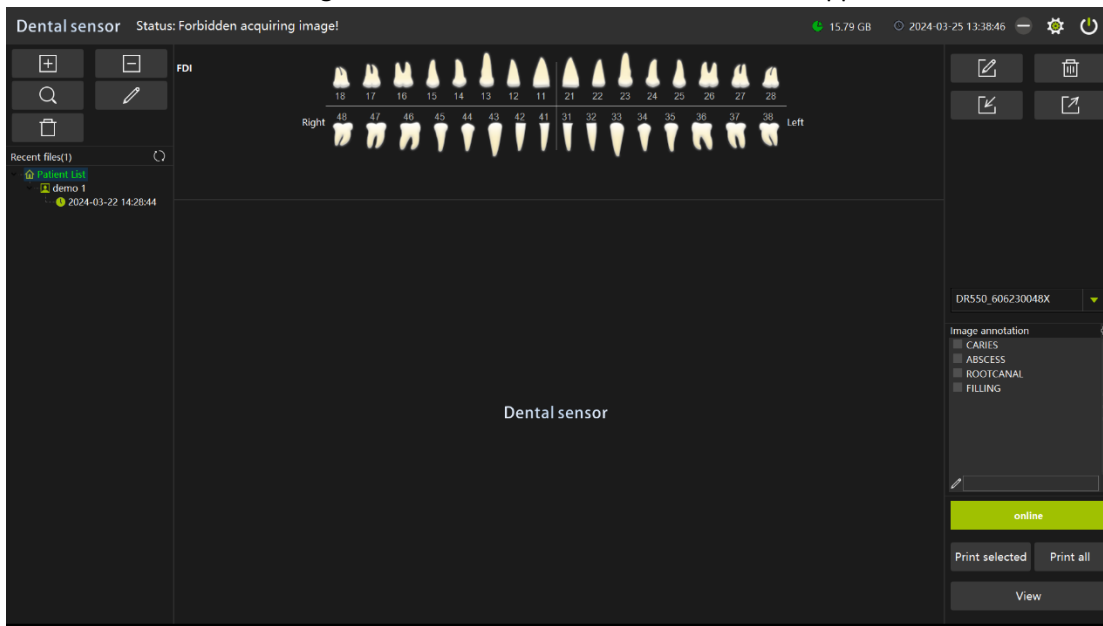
Dental sensor Status: Forbidden acquiring image!

15.79 GB 2024-03-25 13:38:46

Recent files(1)
Patient List
demo 1
2024-03-22 14:28:44

FDI

18 17 16 15 14 13 12 11 21 22 23 24 25 26 27 28

Right 48 47 46 45 44 43 42 41 31 32 33 34 35 36 37 38 Left

Dental sensor

DR550_606230048X

Image annotation
CARIES
ABSCESS
ROOTCANAL
FILLING

online

Print selected Print all

View